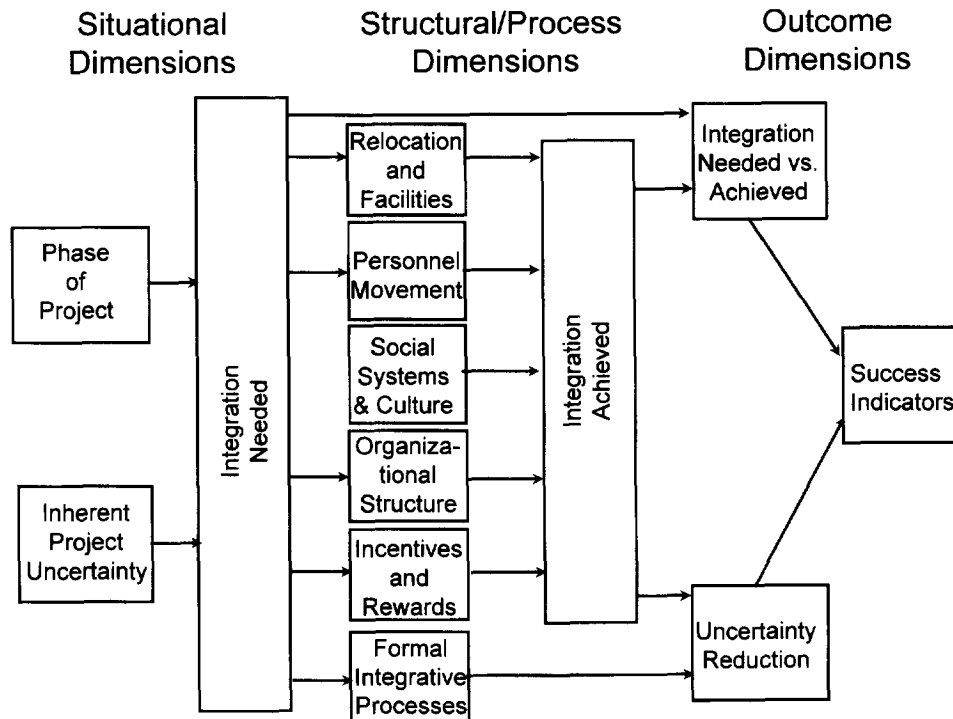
Situational Dimensions

Structural/Process Dimensions

Outcome Dimensions

Phase of Project

Inherent Project Uncertainty

Integration Needed

Relocation and Facilities

Personnel Movement

Social Systems & Culture

Organizational Structure

Incentives and Rewards

Formal Integrative Processes

Integration Achieved

Integration Needed vs. Achieved

Uncertainty Reduction

Success Indicators